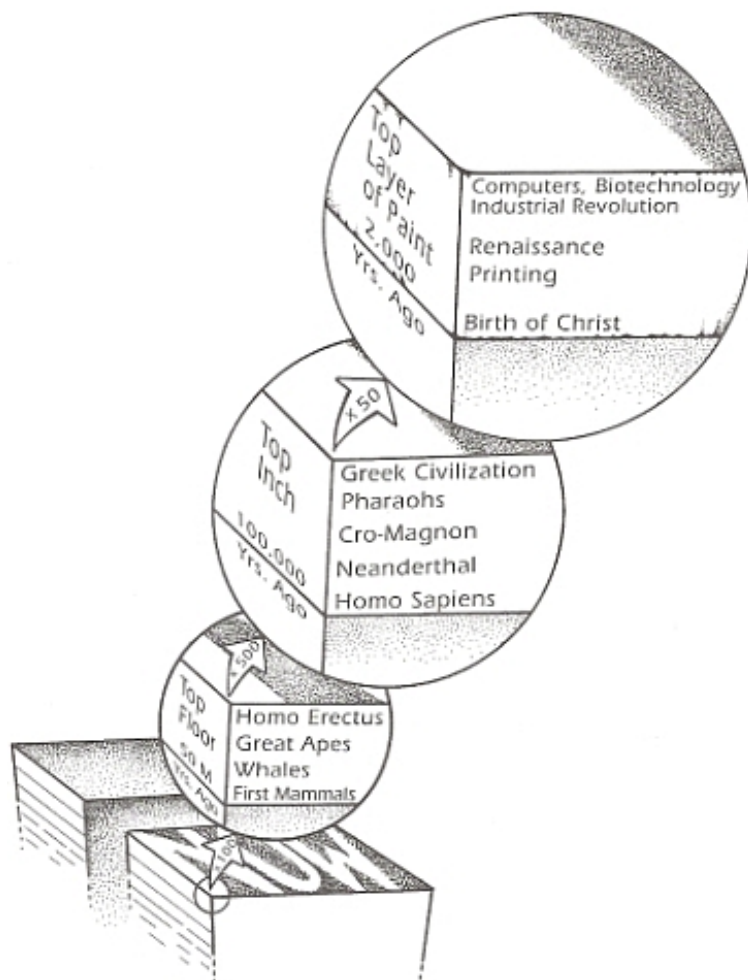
Top Layer of Paint
2,000 Yrs. Ago
Computers, Biotechnology
Industrial Revolution
Renaissance
Printing
Birth of Christ

x50

Top Inch
100,000 Yrs. Ago
Greek Civilization
Pharaohs
Cro-Magnon
Neanderthal
Homo Sapiens

x500

Top Floor
50 M Yrs. Ago
Homo Erectus
Great Apes
Whales
First Mammals

x100